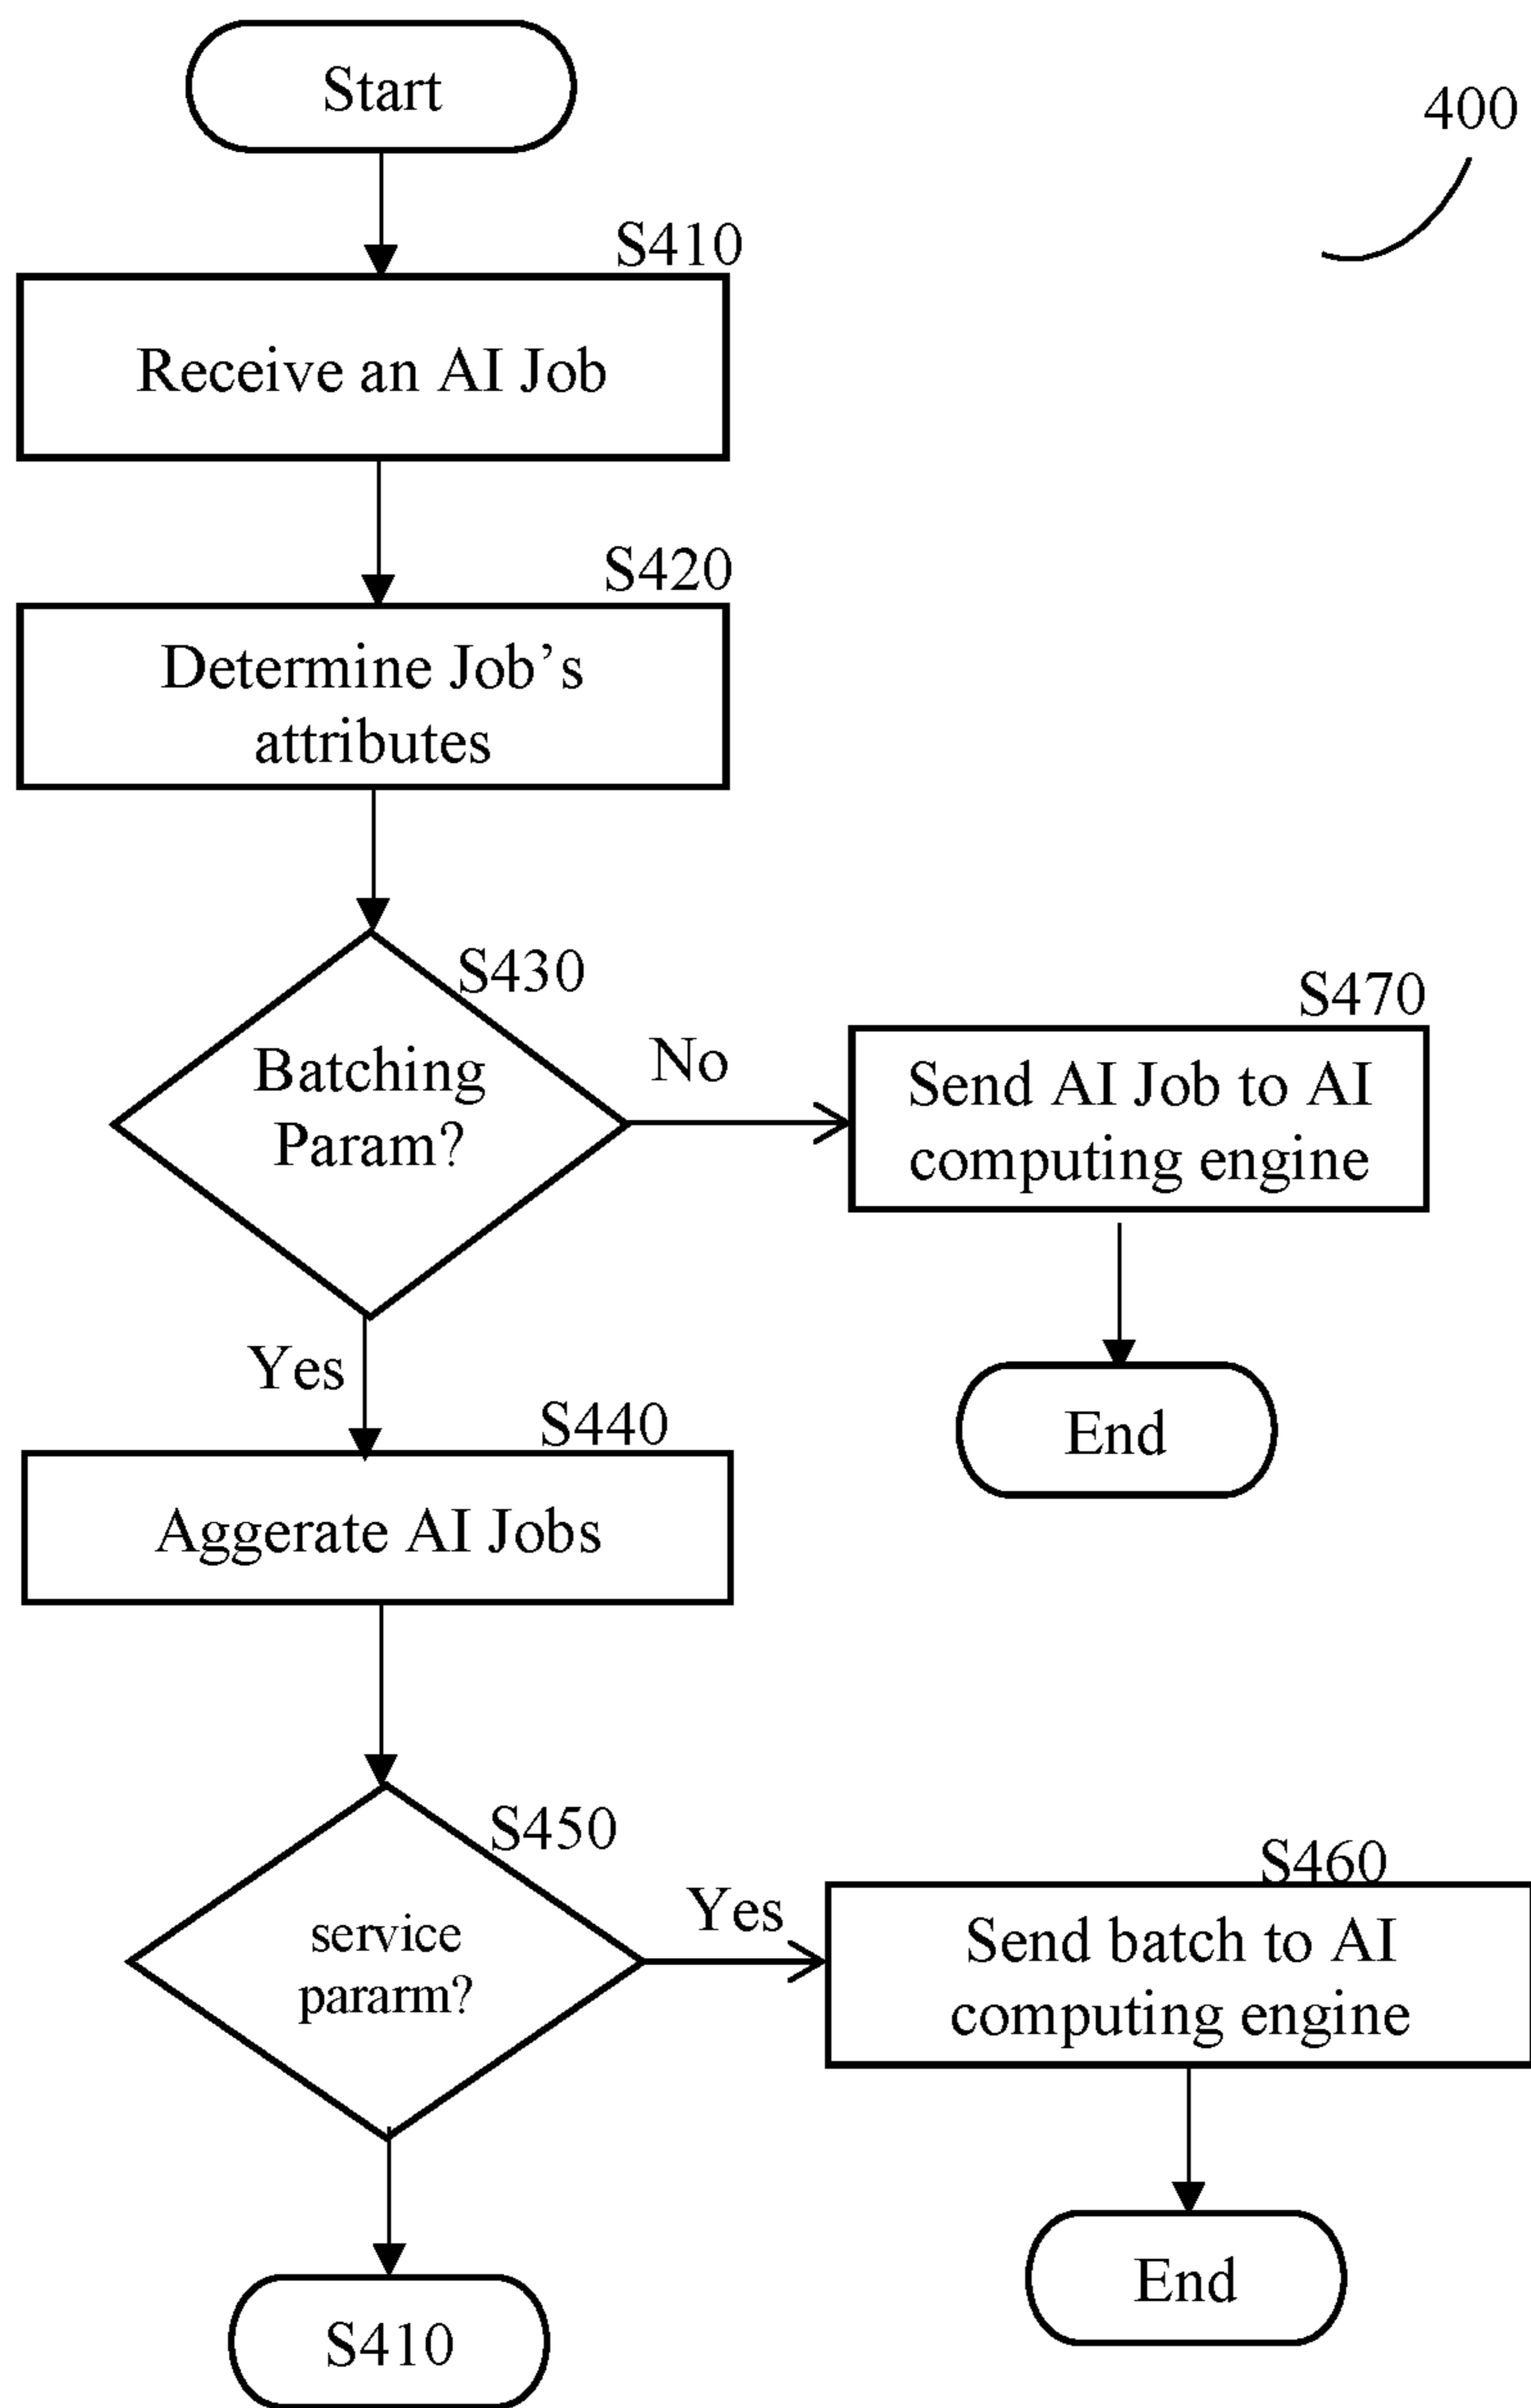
Start

400

S410

Receive an AI Job

S420

Determine Job's attributes

S430

Batching Param?

No

S470

Send AI Job to AI computing engine

End

Yes

S440

Aggerate AI Jobs

S450

service pararm?

Yes

S460

Send batch to AI computing engine

End

S410